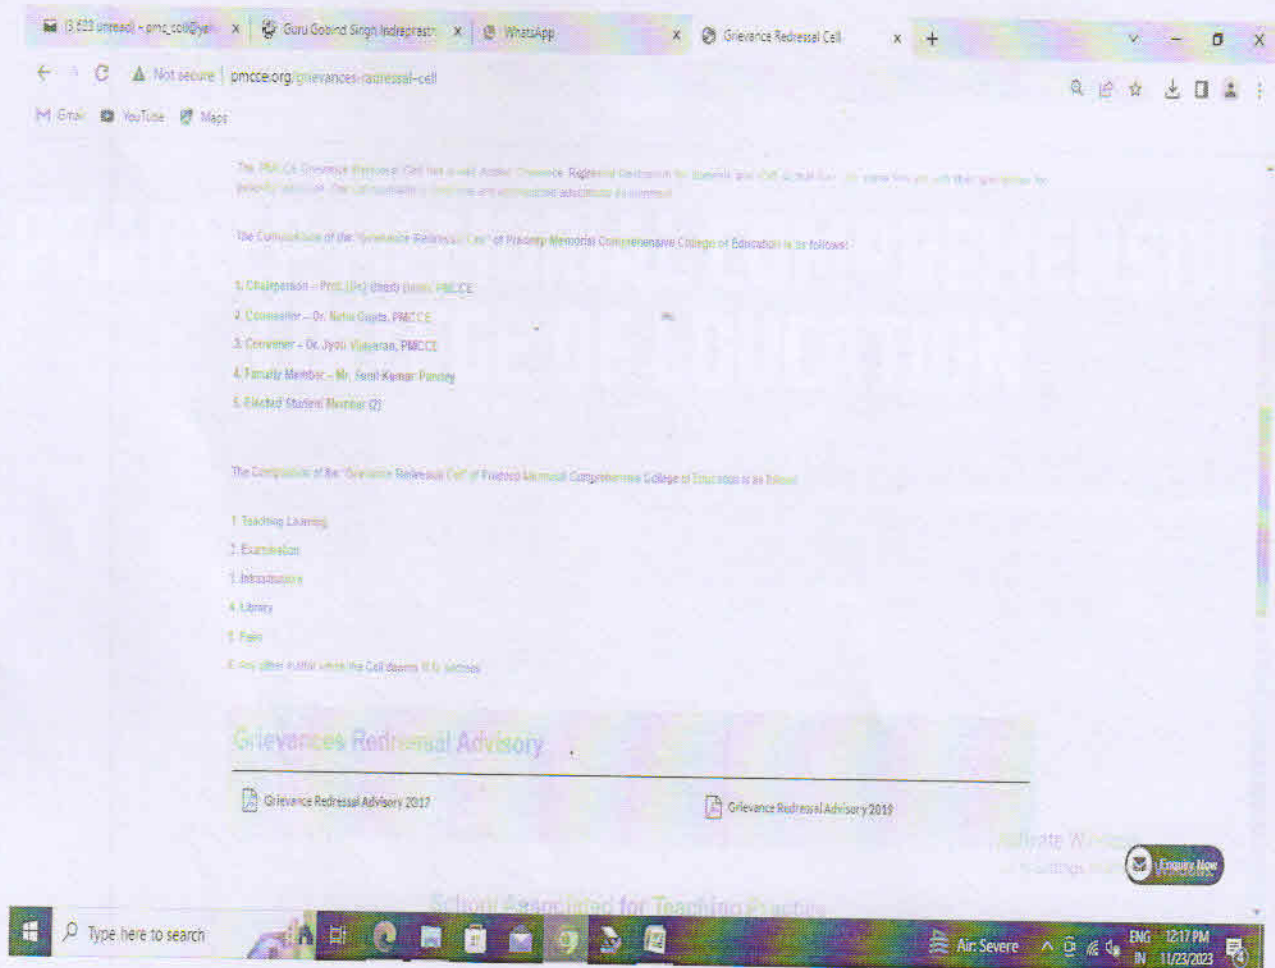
(3,623 unread) - pmc_coll@ya × Guru Gobind Singh Indraprast × WhatsApp × Grievance Redressal Cell × +

Not secure | pmcce.org/grievances-redressal-cell

Gmail YouTube Maps

The PMCCE Grievance Redressal Cell has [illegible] Grievance Redressal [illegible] for students and staff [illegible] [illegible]

The Constitution of the "Grievance Redressal Cell" of Pradeep Memorial Comprehensive College of Education is as follows:

1. Chairperson – Prof. (Dr.) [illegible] PMCCE
2. Counsellor – Dr. Neha Gupta, PMCCE
3. Convener – Dr. Jyoti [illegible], PMCCE
4. Faculty Member – Mr. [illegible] Kumar Pandey
5. Elected Student Member (2)

The Composition of the "Grievance Redressal Cell" of Pradeep Memorial Comprehensive College of Education is as follows:

1. Teaching Learning
2. Examination
3. Infrastructure
4. Library
5. Fees
6. Any other matter which the Cell deems fit to address

Grievances Redressal Advisory

Grievance Redressal Advisory 2017

Grievance Redressal Advisory 2019

Activate Windows
Go to Settings to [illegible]

Enquiry Now

School Associated for Teaching Practice

Type here to search

Air: Severe

ENG IN

12:17 PM
11/23/2023